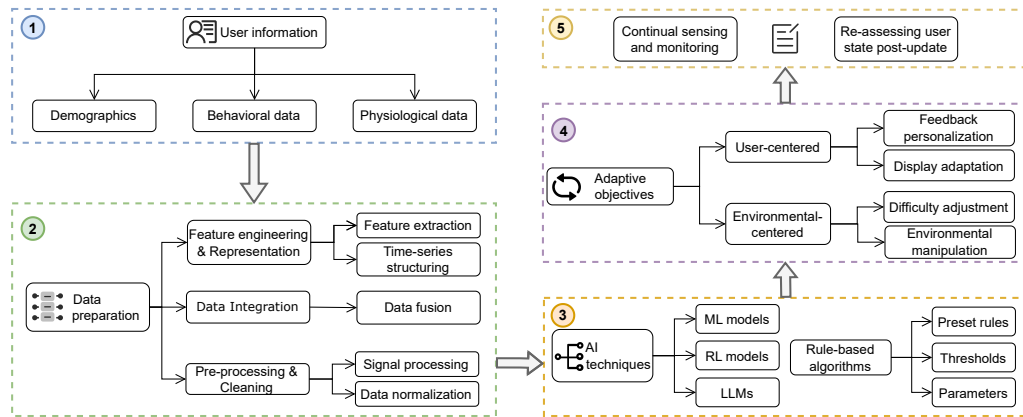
1

User information

Demographics

Behavioral data

Physiological data

2

Data preparation

Feature engineering & Representation

Feature extraction

Time-series structuring

Data Integration

Data fusion

Pre-processing & Cleaning

Signal processing

Data normalization

3

AI techniques

ML models

RL models

LLMs

Rule-based algorithms

Preset rules

Thresholds

Parameters

4

Adaptive objectives

User-centered

Feedback personalization

Display adaptation

Environmental-centered

Difficulty adjustment

Environmental manipulation

5

Continual sensing and monitoring

Re-assessing user state post-update